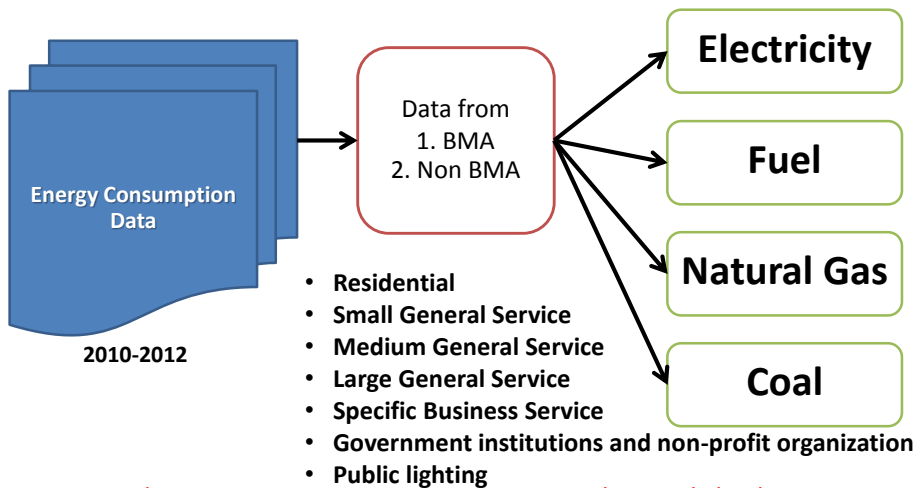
Energy Consumption Data

2010-2012

Data from
1. BMA
2. Non BMA

Electricity

Fuel

Natural Gas

Coal

- Residential
- Small General Service
- Medium General Service
- Large General Service
- Specific Business Service
- Government institutions and non-profit organization
- Public lighting